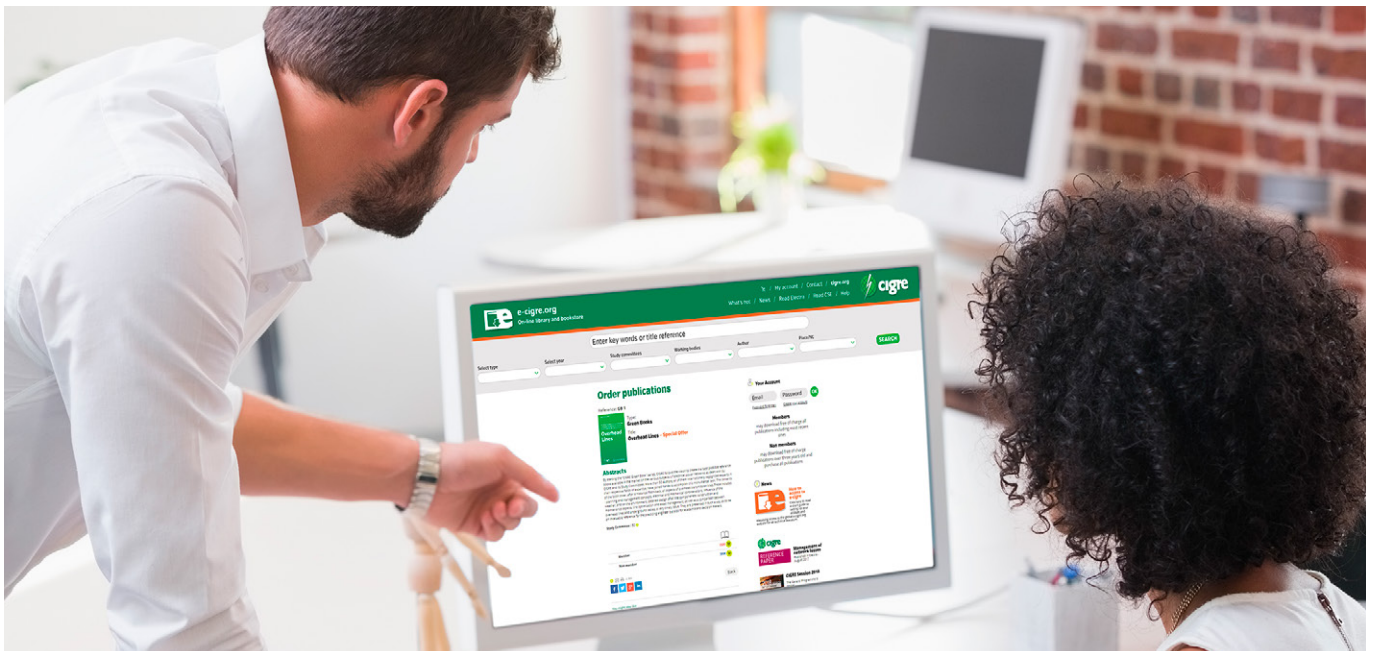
e-cigre.org
On-line library and bookstore

My account / Contact / cigre.org
What's new / News / Read Electra / Read CSE / Help

cigre

Enter key words or title reference

SEARCH

Select type
Select year
Study committees
Working bodies
Author
Price (€)

Order publications

Type
Green Books
Title
Overhead Lines - Special Offer

Overhead Lines

Abstracts

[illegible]

Your Account

Email
Password
OK

Members
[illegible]

Non members
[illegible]

News

cigre
REFERENCE PAPER

CIGRE Session 2018
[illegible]